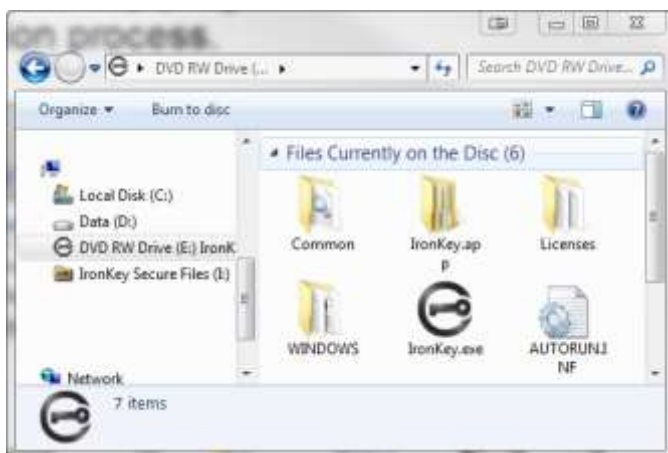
on process

DVD RW Drive (... ▸

Search DVD RW Drive...

Organize ▾

Burn to disc

Local Disk (C:)

Data (D:)

DVD RW Drive (E:) IronK

IronKey Secure Files (I:)

Network

Files Currently on the Disc (6)

Common

IronKey.app

Licenses

WINDOWS

IronKey.exe

AUTORUN.INF

7 items